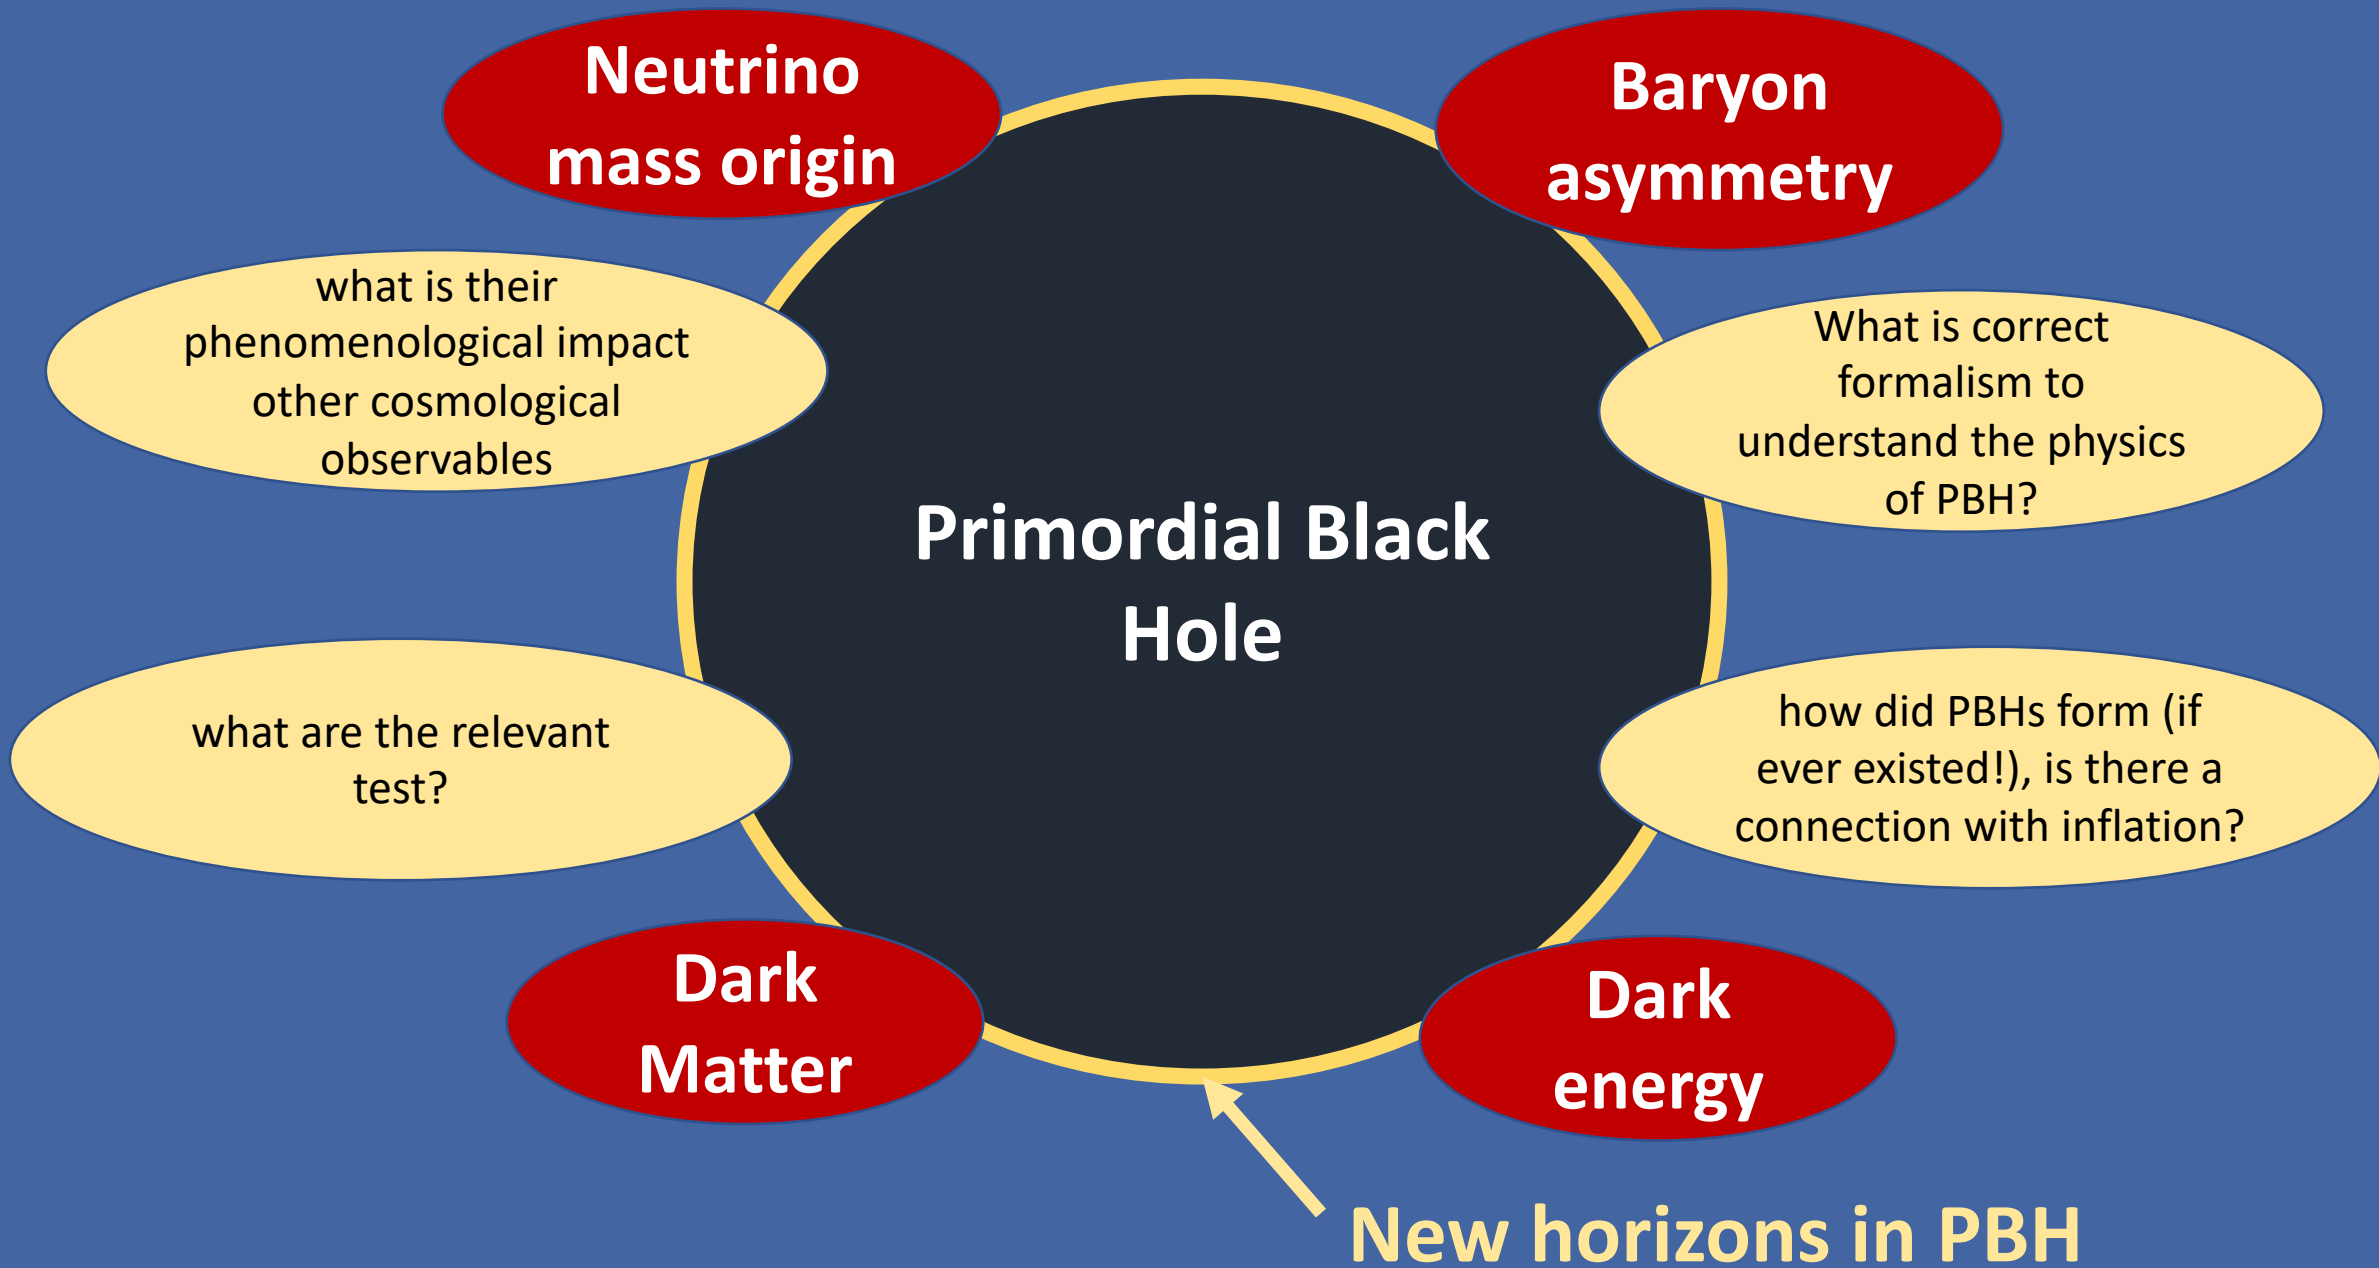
Neutrino mass origin

Baryon asymmetry

what is their phenomenological impact other cosmological observables

What is correct formalism to understand the physics of PBH?

Primordial Black Hole

what are the relevant test?

how did PBHs form (if ever existed!), is there a connection with inflation?

Dark Matter

Dark energy

New horizons in PBH